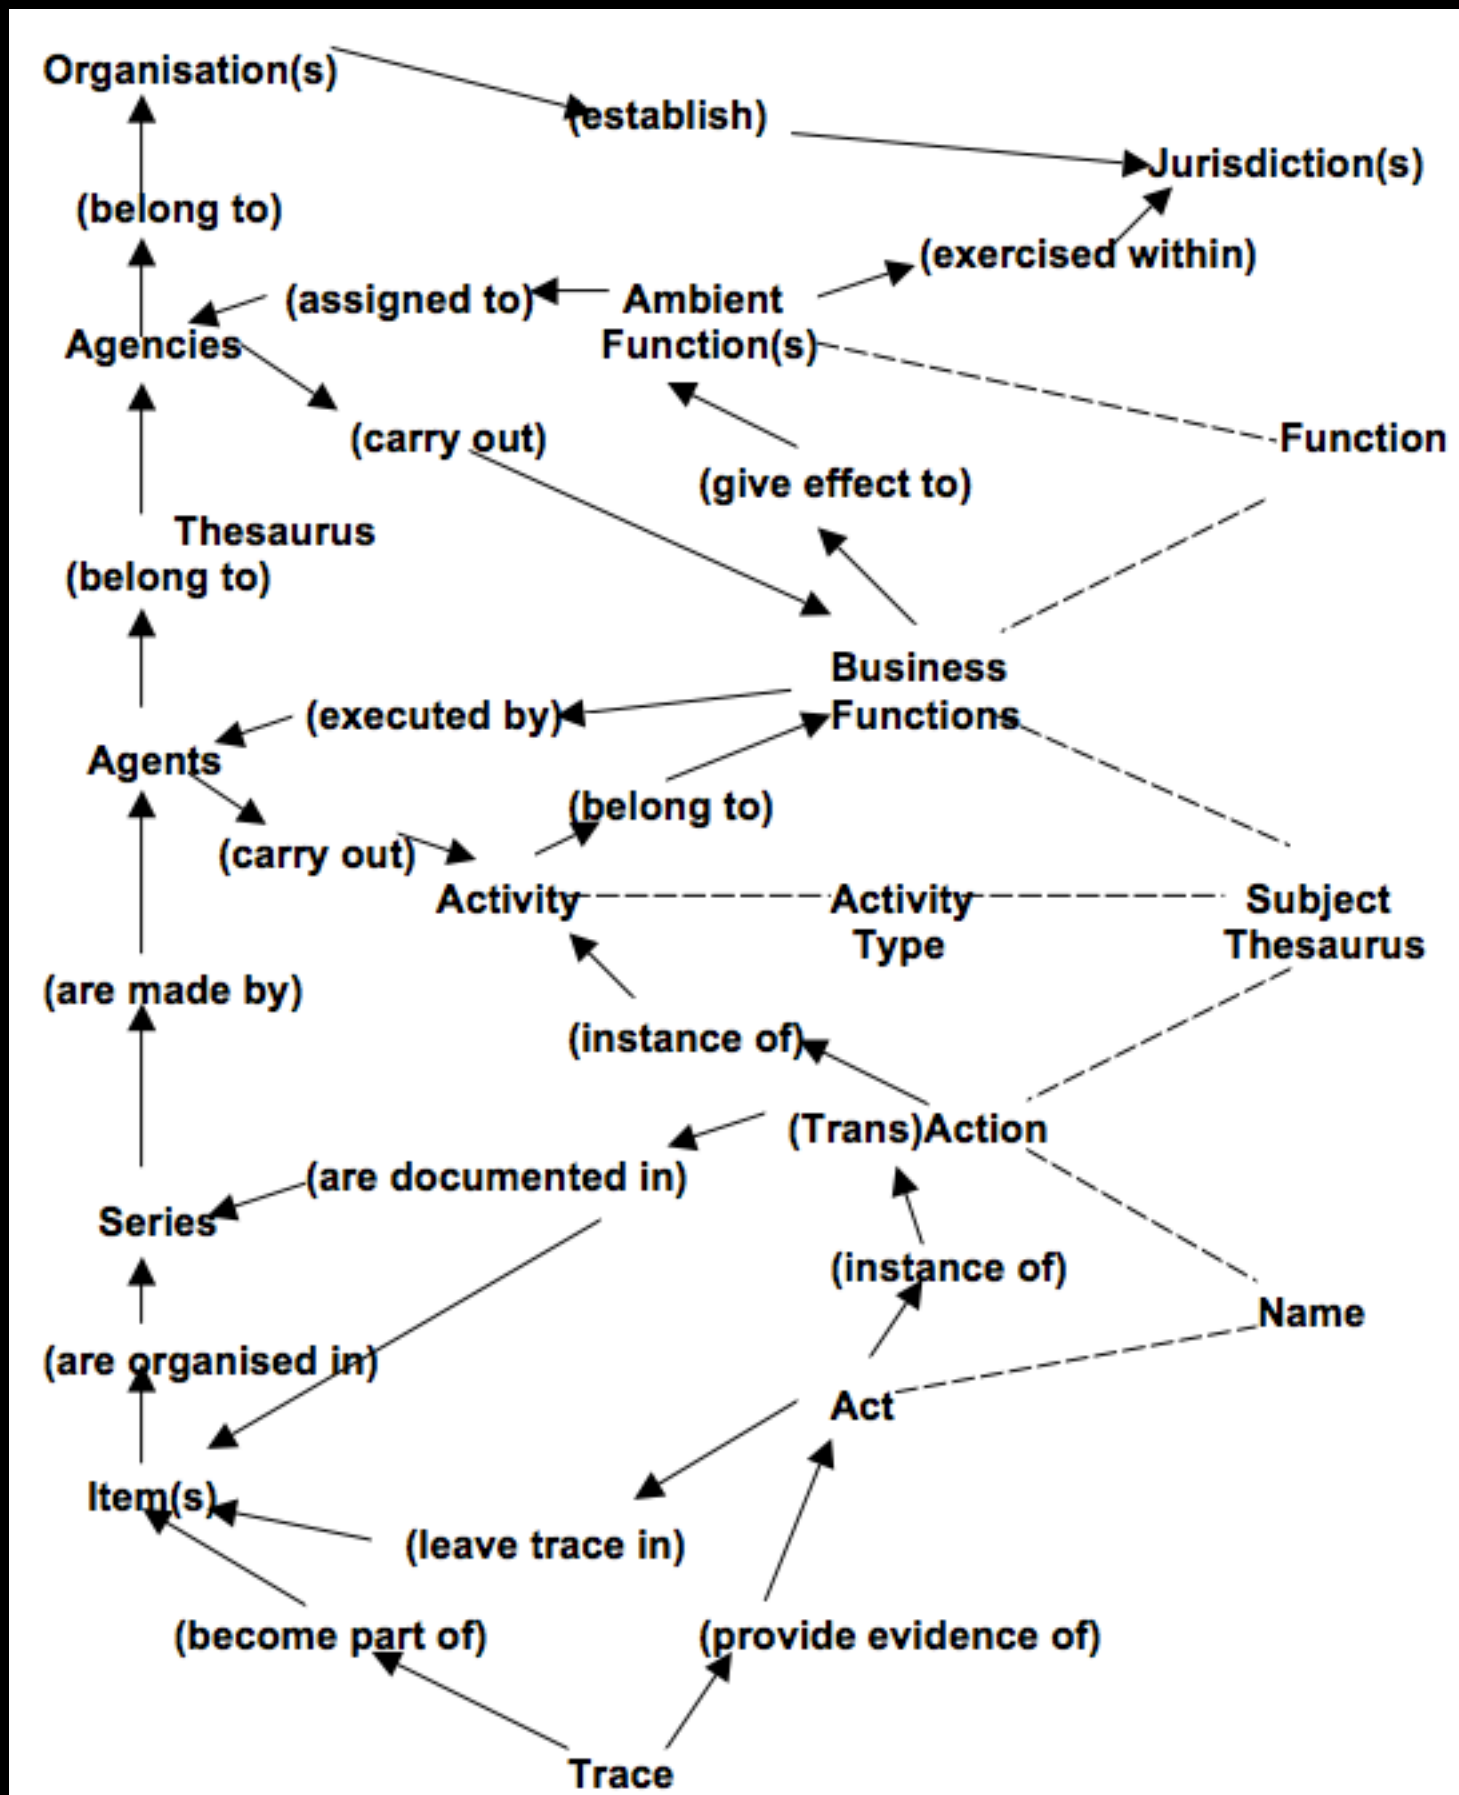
Organisation(s)

(establish)

Jurisdiction(s)

(belong to)

(exercised within)

(assigned to)

Ambient Function(s)

Agencies

(carry out)

Function

(give effect to)

Thesaurus

(belong to)

Business Functions

(executed by)

Agents

(belong to)

(carry out)

Activity

Activity Type

Subject Thesaurus

(are made by)

(instance of)

(Trans)Action

(are documented in)

Series

(instance of)

Name

(are organised in)

Act

Item(s)

(leave trace in)

(become part of)

(provide evidence of)

Trace